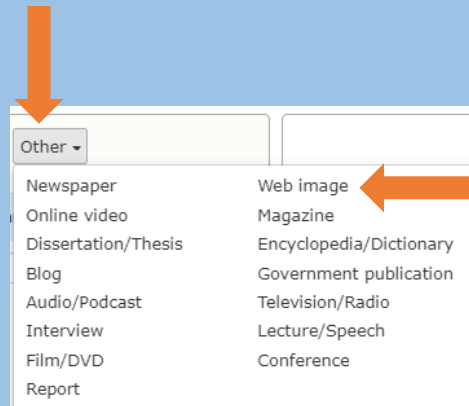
Other

Newspaper
Online video
Dissertation/Thesis
Blog
Audio/Podcast
Interview
Film/DVD
Report

Web image
Magazine
Encyclopedia/Dictionary
Government publication
Television/Radio
Lecture/Speech
Conference